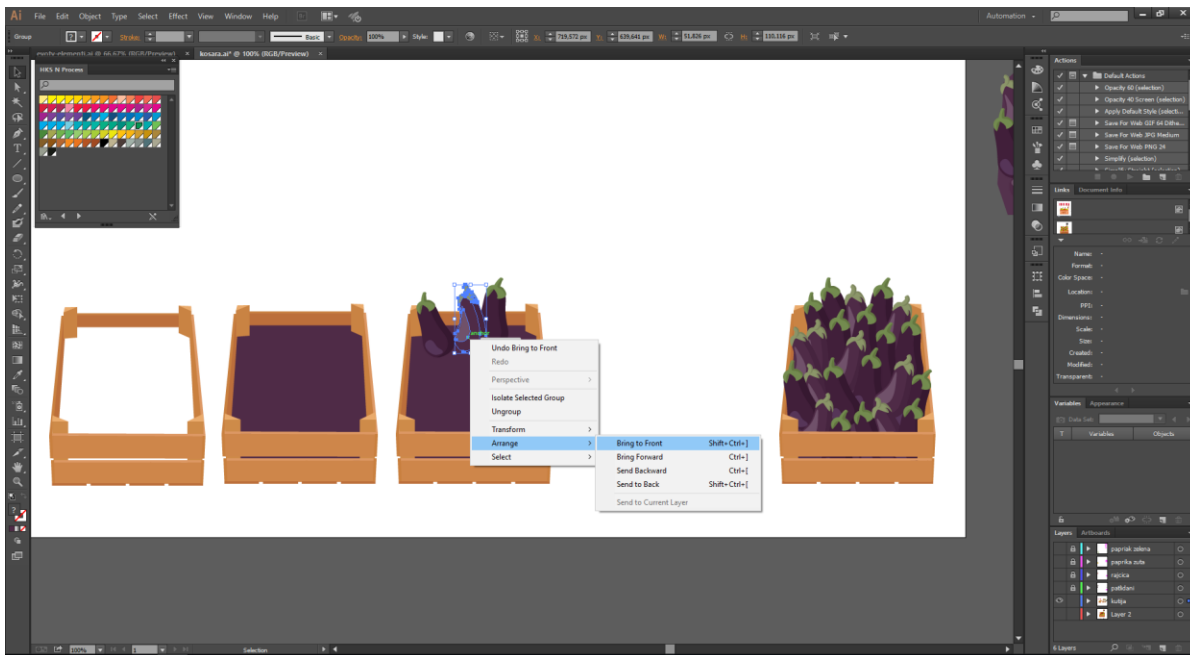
Ai File Edit Object Type Select Effect View Window Help

Automation

Group Stroke: Basic Opacity: 100% Style: X: 719,572 px Y: 639,641 px W: 51,826 px H: 110,116 px

emily-elements.ai @ 66,67% (RGB/Preview) kosara.ai* @ 100% (RGB/Preview)

HKS N Process

Undo Bring to Front
Redo
Perspective
Isolate Selected Group
Ungroup
Transform
Arrange
Select

Bring to Front Shift+Ctrl+]
Bring Forward Ctrl+]
Send Backward Ctrl+[
Send to Back Shift+Ctrl+[
Send to Current Layer

Actions
Default Actions
Opacity 60 (selection)
Opacity 40 Screen (selection)
Apply Default Style (selecti...
Save For Web GIF 64 Dithe...
Save For Web JPG Medium
Save For Web PNG 24
Simplify (selection)

Links Document Info

Name:
Format:
Color Space:
Location:
PPI:
Dimensions:
Scale:
Size:
Created:
Modified:
Transparent:

Variables Appearance
Data Set:
T Variable Objects

Layers Artboards
paprika zelena
paprika zuta
rajcica
patlidzani
kutija
Layer 2

6 Layers

100% 1 Selection